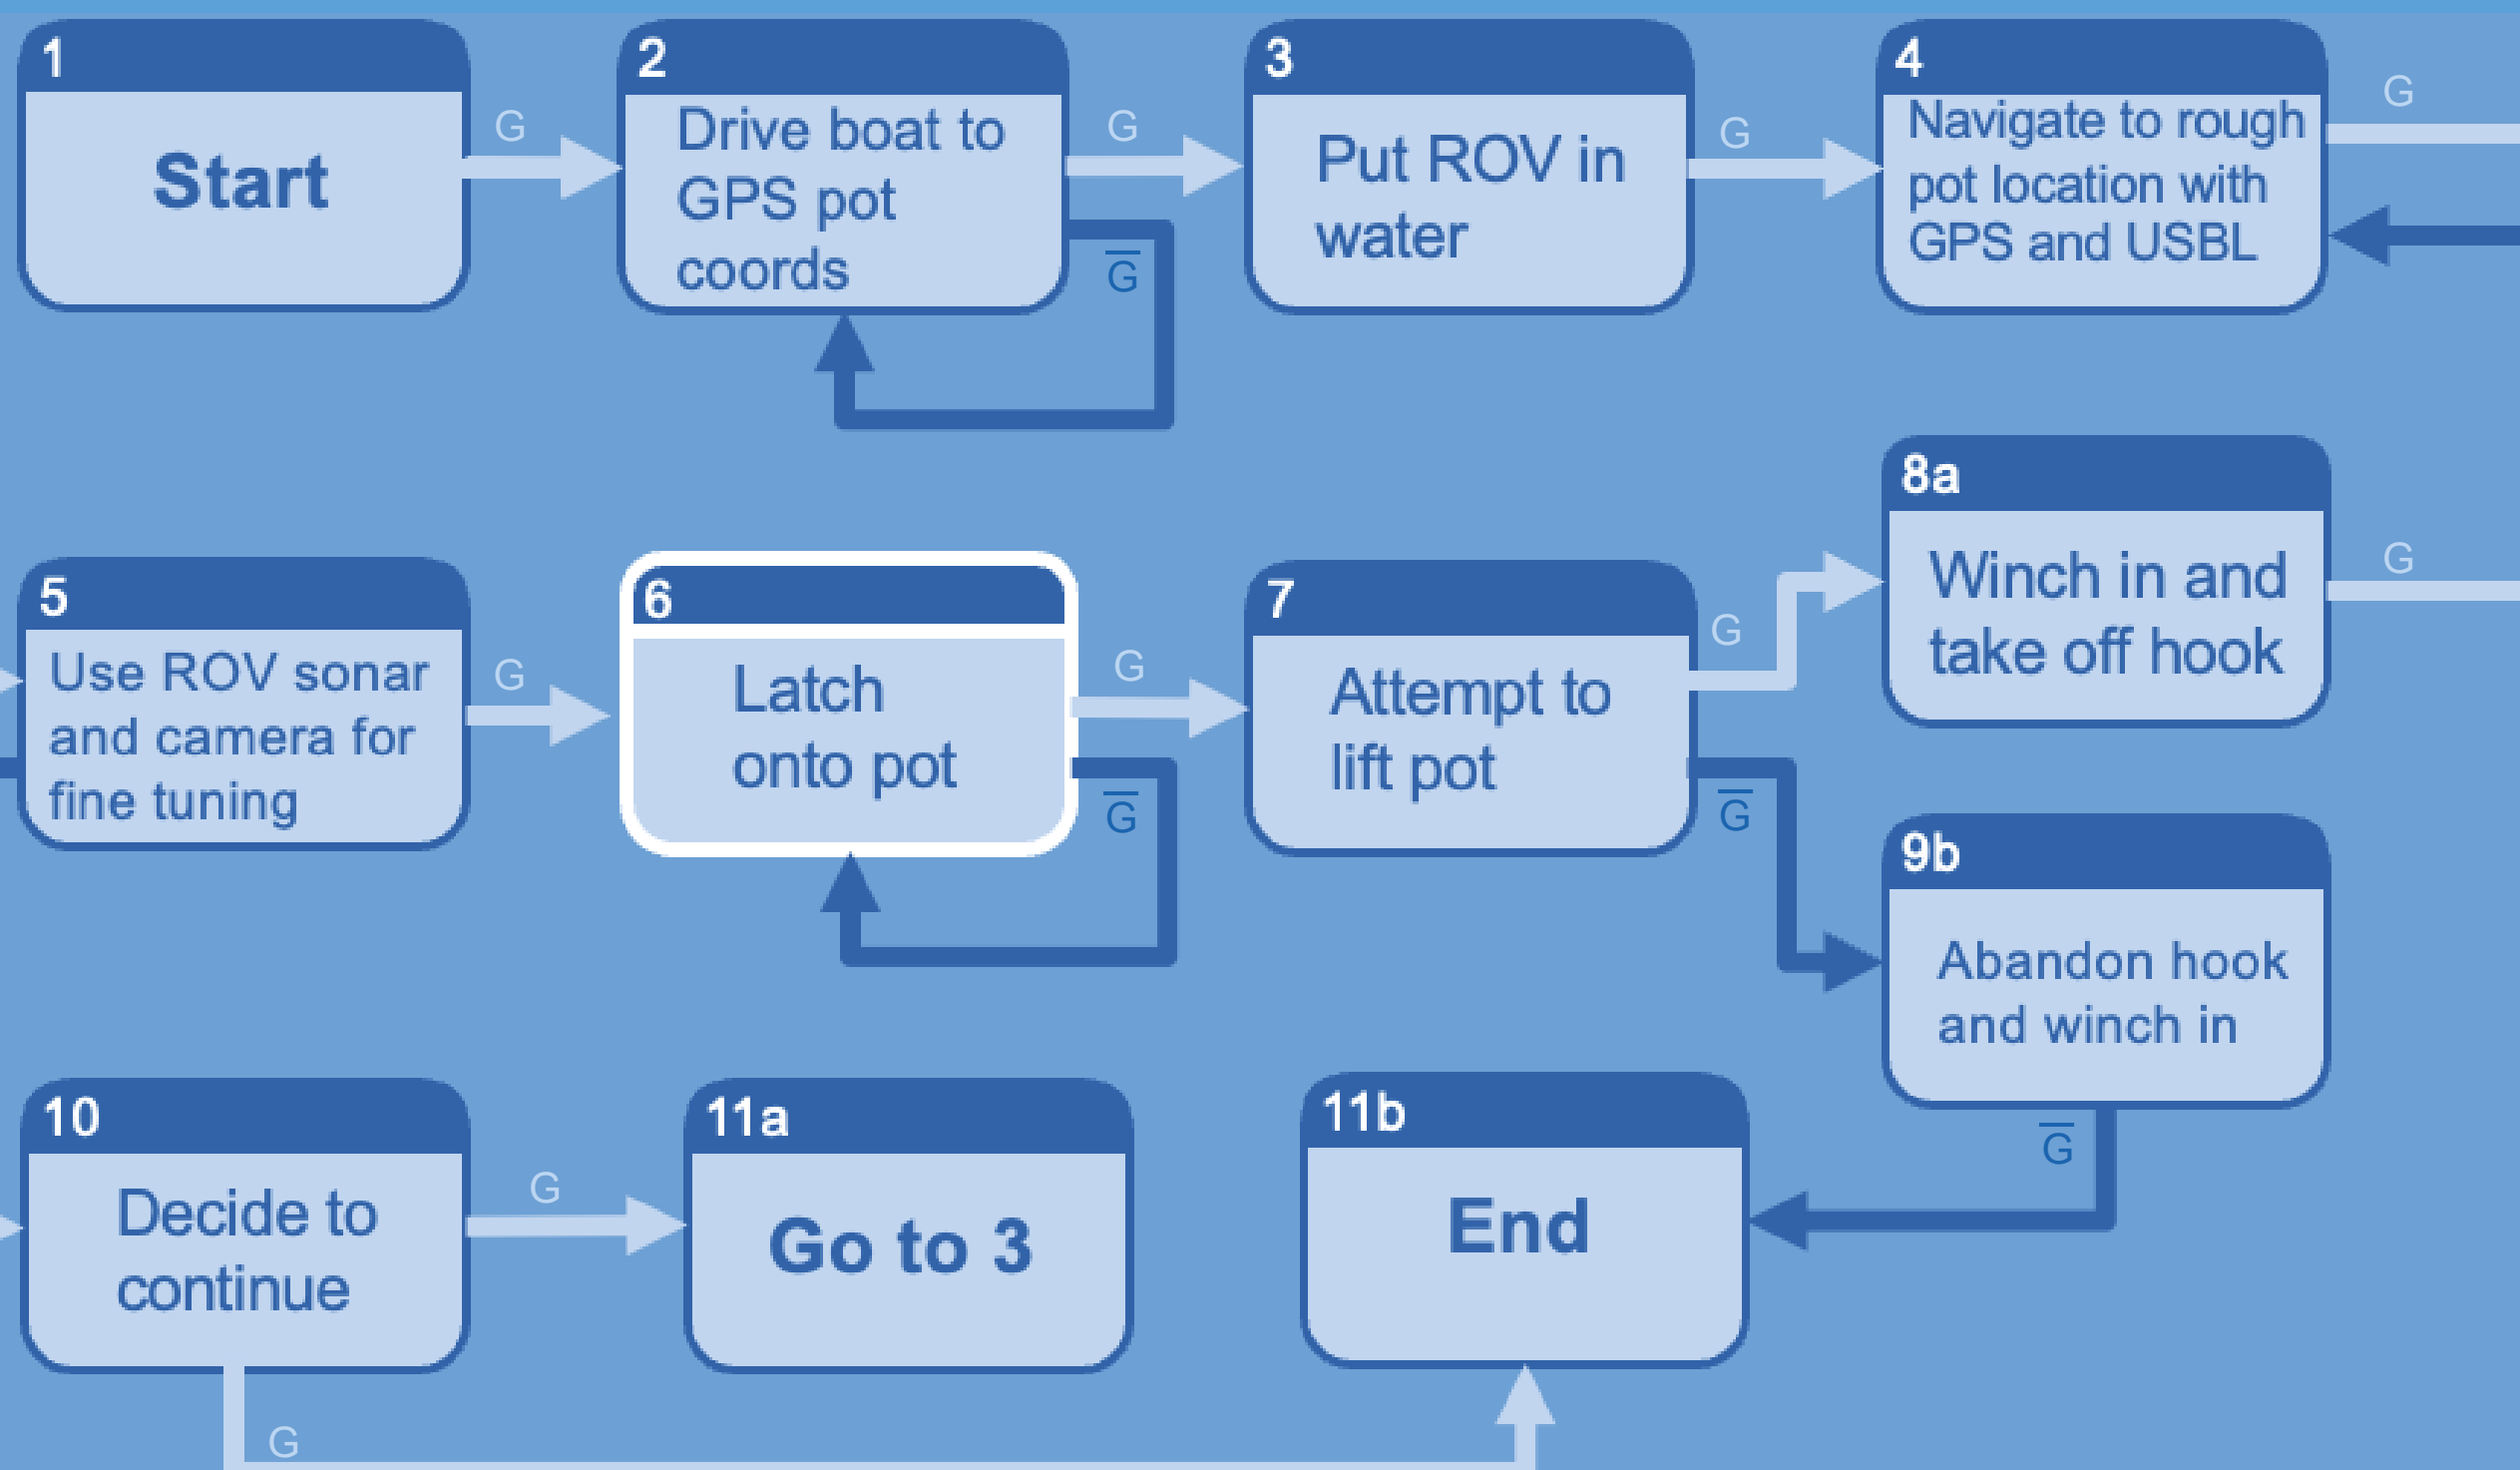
1
Start

G

2
Drive boat to GPS pot coords

G

$\overline{G}$

3
Put ROV in water

G

4
Navigate to rough pot location with GPS and USBL

G

5
Use ROV sonar and camera for fine tuning

G

6
Latch onto pot

G

$\overline{G}$

7
Attempt to lift pot

G

$\overline{G}$

8a
Winch in and take off hook

G

9b
Abandon hook and winch in

$\overline{G}$

10
Decide to continue

G

11a
Go to 3

11b
End

G